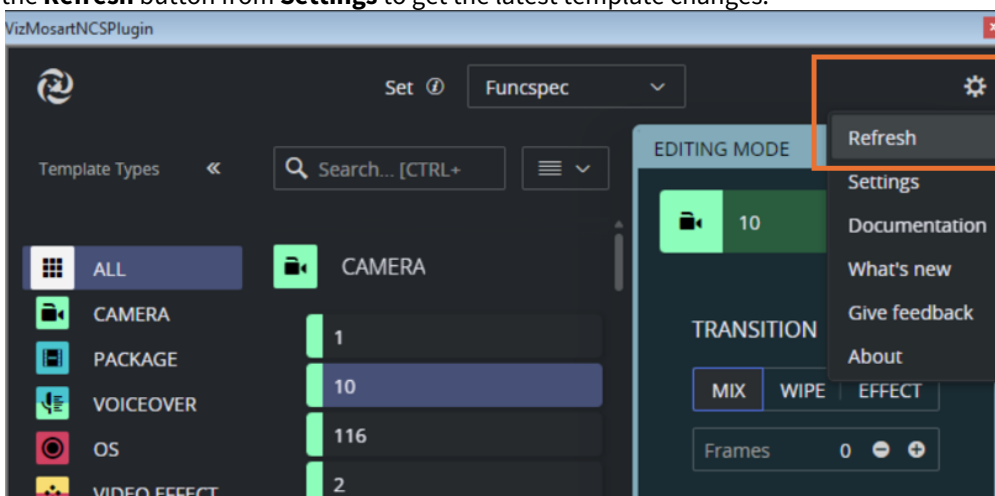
the **Refresh** button from **Settings** to get the latest template changes.

VizMosartNCSPlugin

Set ⓘ Funcspec

Refresh
Settings
Documentation
What's new
Give feedback
About

Template Types «

Search... [CTRL+

EDITING MODE

10

ALL
CAMERA
PACKAGE
VOICEOVER
OS
VIDEO EFFECT

CAMERA

1
10
116
2

TRANSITION

MIX WIPE EFFECT

Frames 0